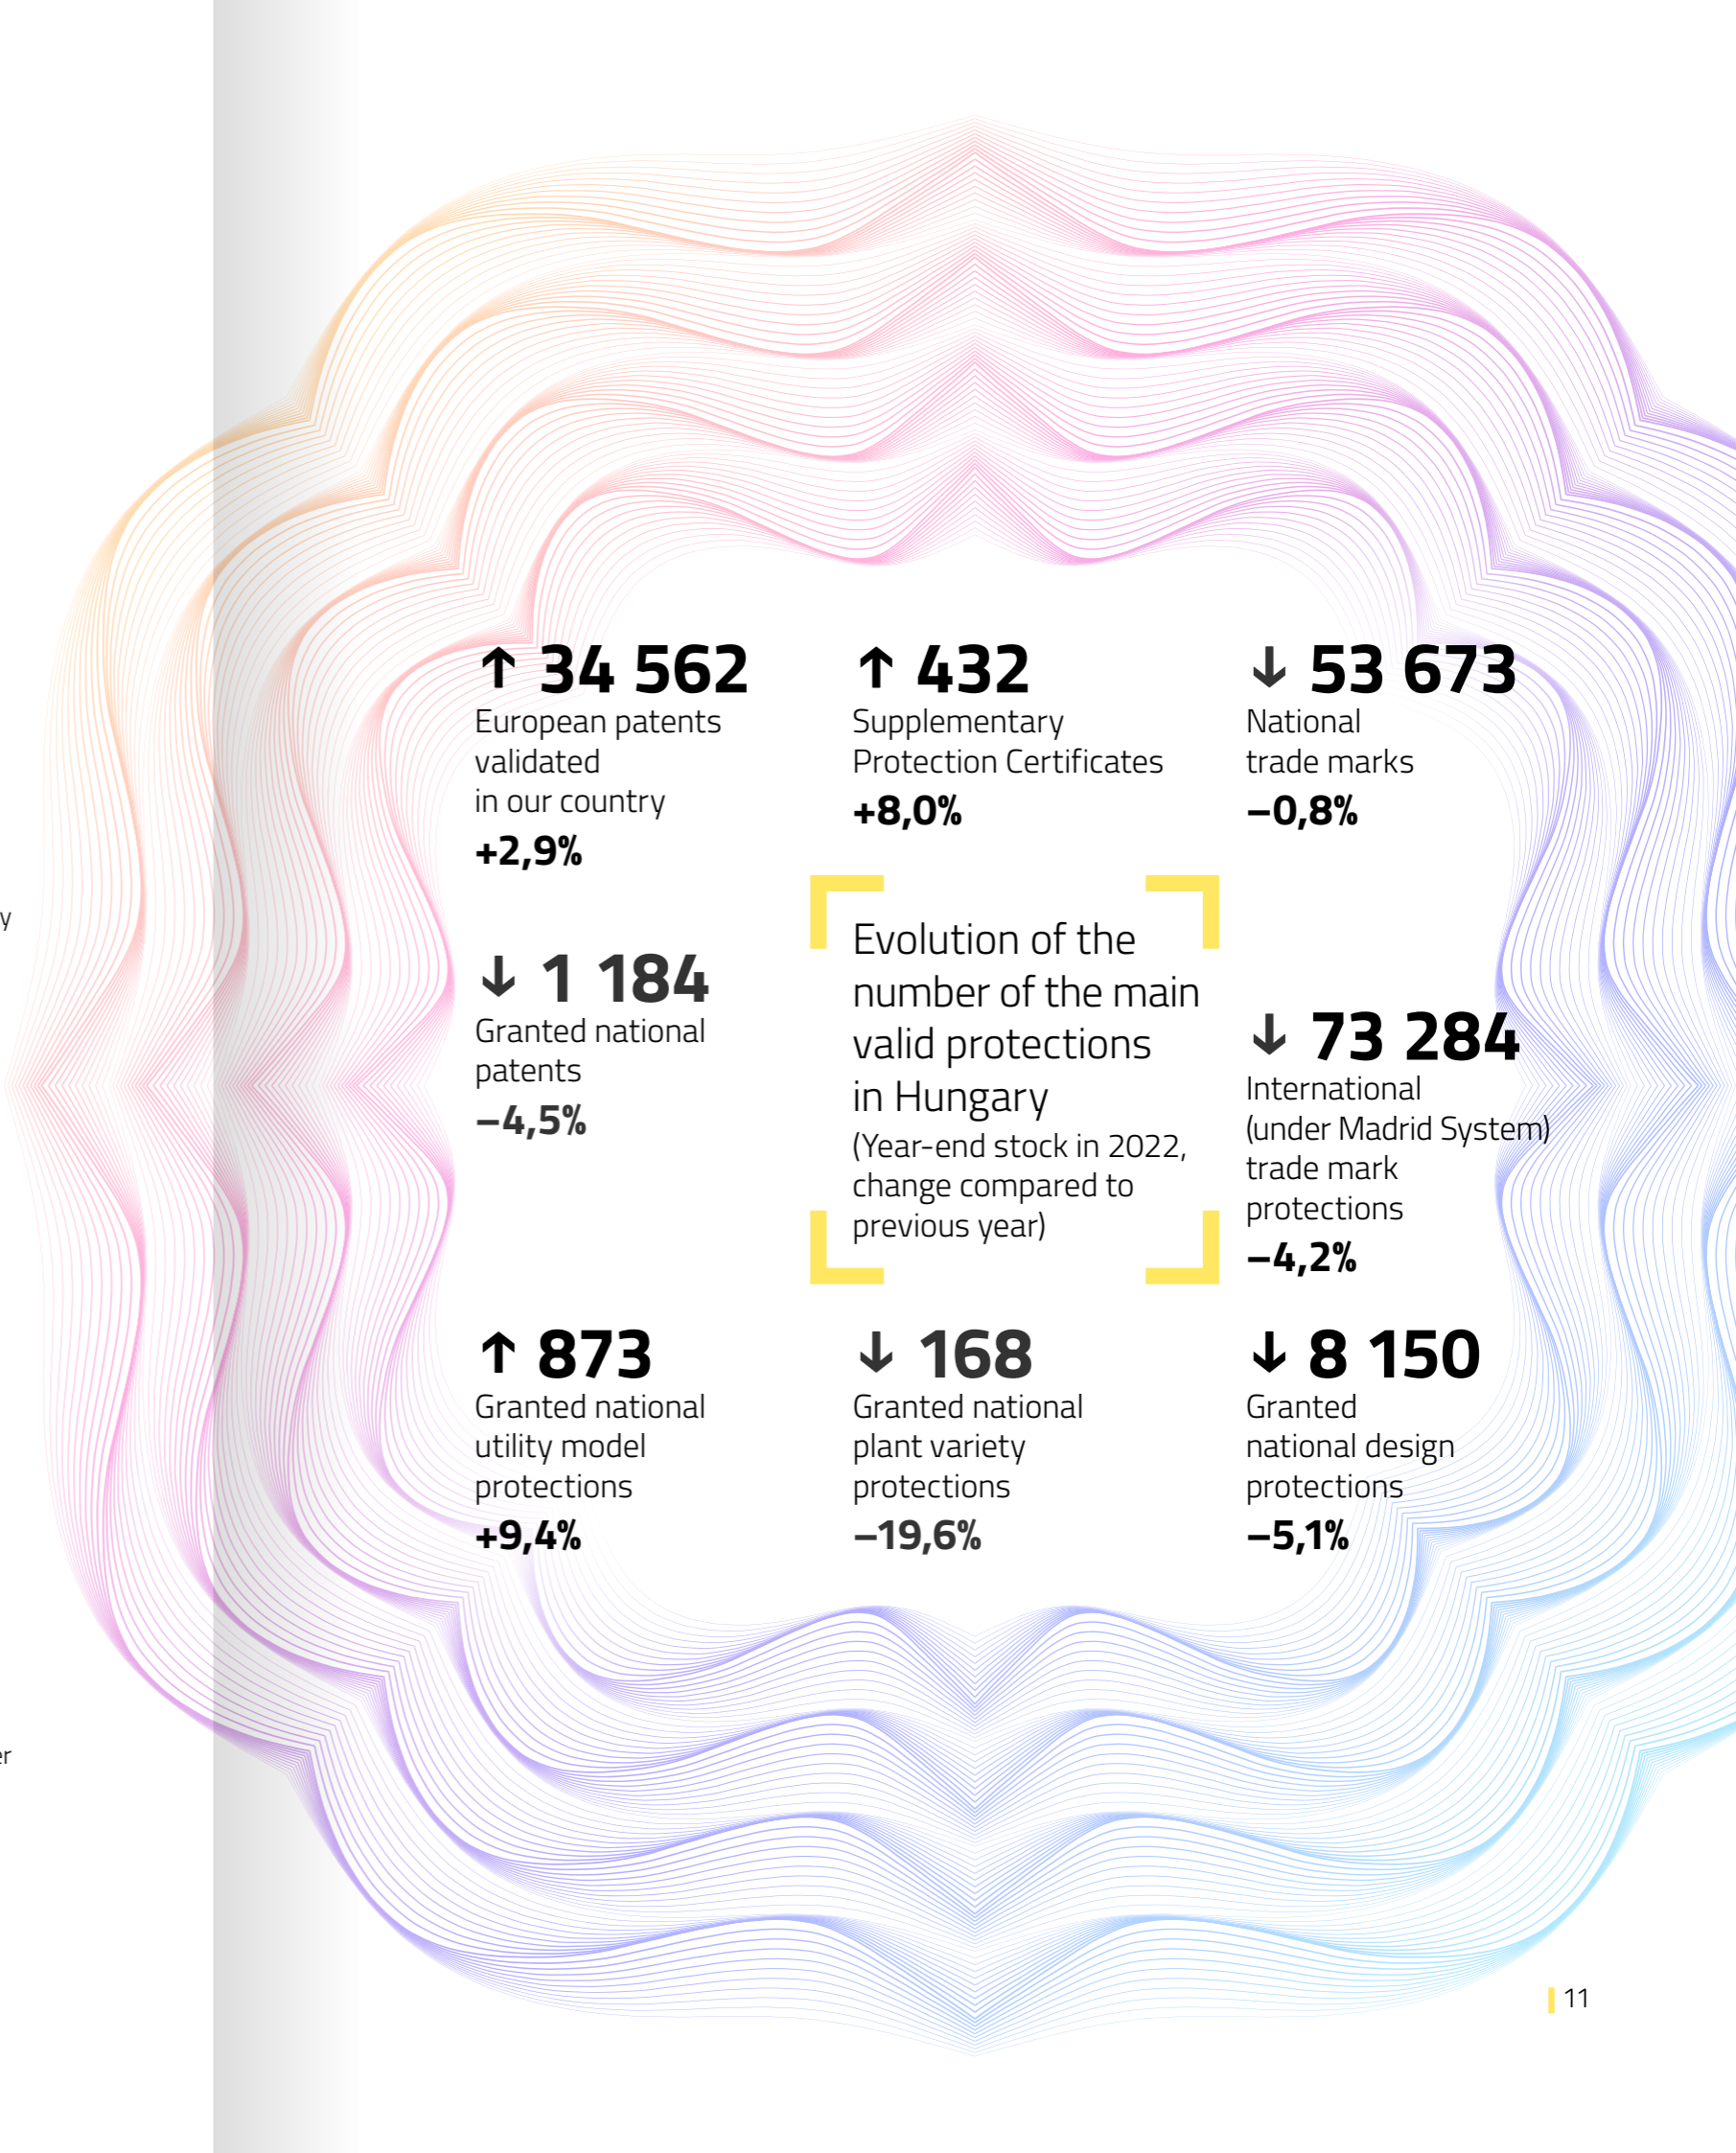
y

er

↑ 34 562
European patents validated in our country
+2,9%

↑ 432
Supplementary Protection Certificates
+8,0%

↓ 53 673
National trade marks
−0,8%

↓ 1 184
Granted national patents
−4,5%

Evolution of the number of the main valid protections in Hungary
(Year-end stock in 2022, change compared to previous year)

↓ 73 284
International (under Madrid System) trade mark protections
−4,2%

↑ 873
Granted national utility model protections
+9,4%

↓ 168
Granted national plant variety protections
−19,6%

↓ 8 150
Granted national design protections
−5,1%

11